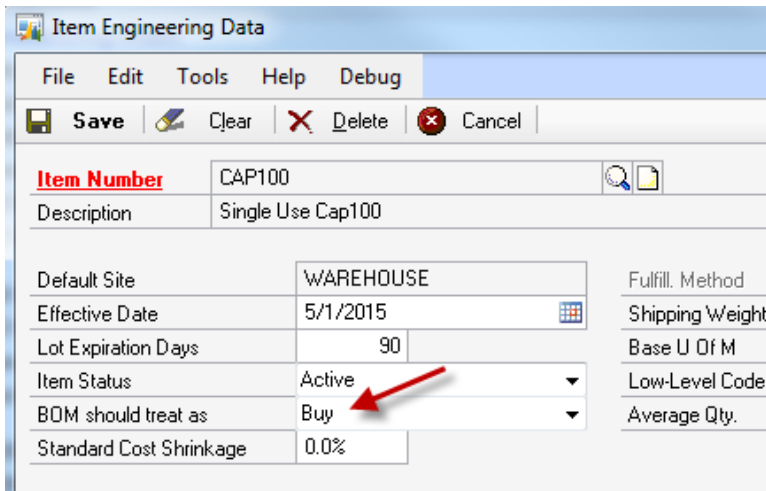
Item Engineering Data

File Edit Tools Help Debug

Save Clear Delete Cancel

Item Number CAP100
Description Single Use Cap100

Default Site WAREHOUSE
Effective Date 5/1/2015
Lot Expiration Days 90
Item Status Active
BOM should treat as Buy
Standard Cost Shrinkage 0.0%

Fulfill. Method
Shipping Weight
Base U Of M
Low-Level Code
Average Qty.